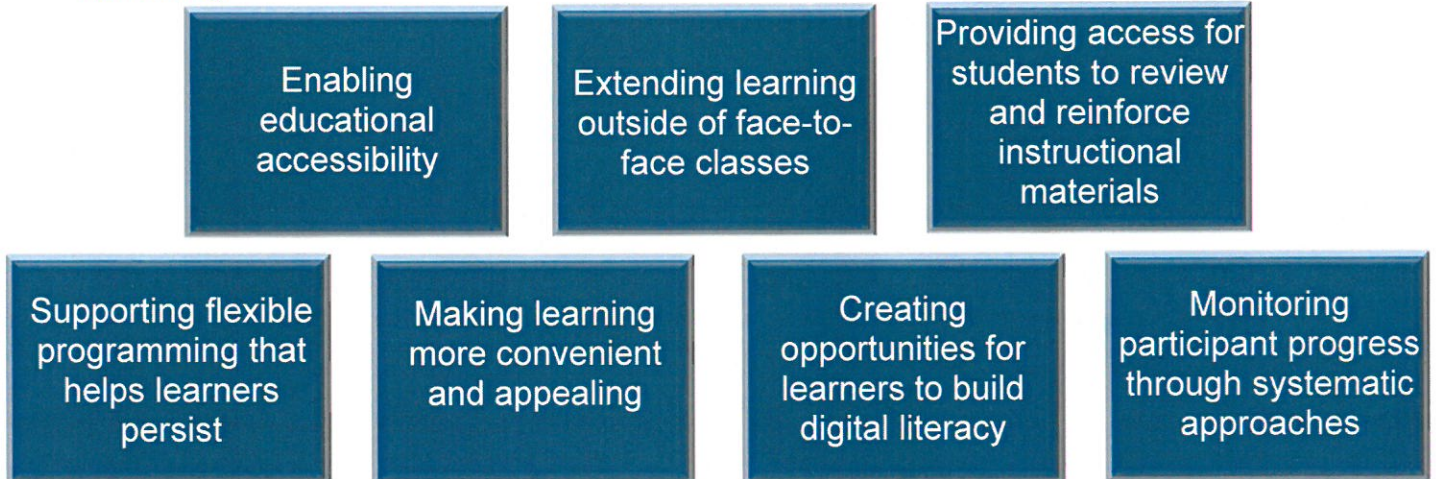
Enabling educational accessibility

Extending learning outside of face-to-face classes

Providing access for students to review and reinforce instructional materials

Supporting flexible programming that helps learners persist

Making learning more convenient and appealing

Creating opportunities for learners to build digital literacy

Monitoring participant progress through systematic approaches